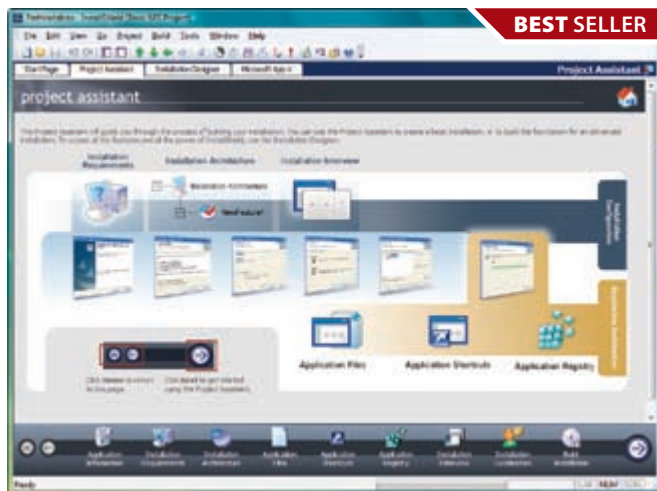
BEST SELLER

Testinstallation - InstallShield Basic MSI Project

File Edit View Go Project Build Tools Window Help

Start Page | Project Assistant | Installation Designer | Microsoft App-V

Project Assistant

project assistant

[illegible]

Installation Requirements

Installation Architecture

Installation Interview

Installation Architecture

NewFeature1

Installation Localization

Application Information

Application Files

Application Shortcuts

Application Registry

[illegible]

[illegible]

Application Information

Installation Requirements

Installation Architecture

Application Files

Application Shortcuts

Application Registry

Installation Interview

Installation Localization

Build Installation

Ready

NUM